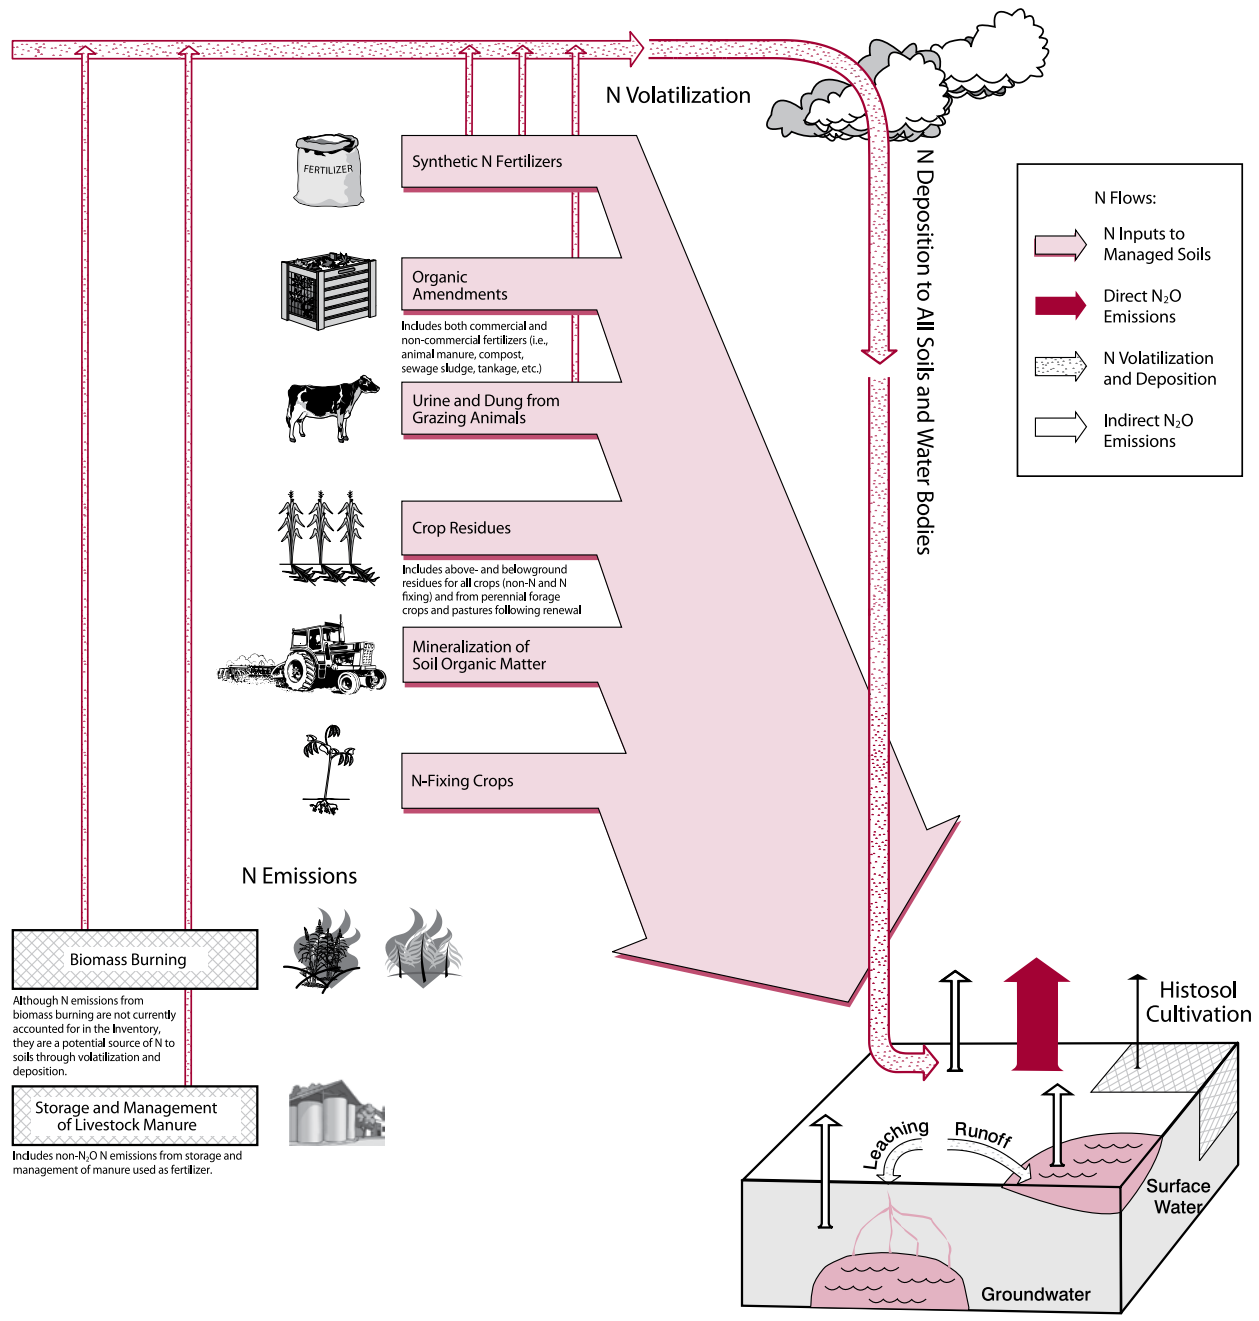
N Volatilization

N Deposition to All Soils and Water Bodies

FERTILIZER

Synthetic N Fertilizers

Organic Amendments

Includes both commercial and non-commercial fertilizers (i.e., animal manure, compost, sewage sludge, tankage, etc.)

Urine and Dung from Grazing Animals

Crop Residues

Includes above- and belowground residues for all crops (non-N and N fixing) and from perennial forage crops and pastures following renewal

Mineralization of Soil Organic Matter

N-Fixing Crops

N Flows:

N Inputs to Managed Soils

Direct $N_2O$ Emissions

N Volatilization and Deposition

Indirect $N_2O$ Emissions

N Emissions

Biomass Burning

Although N emissions from biomass burning are not currently accounted for in the Inventory, they are a potential source of N to soils through volatilization and deposition.

Storage and Management of Livestock Manure

Includes non-$N_2O$ N emissions from storage and management of manure used as fertilizer.

Histosol Cultivation

Leaching

Runoff

Surface Water

Groundwater